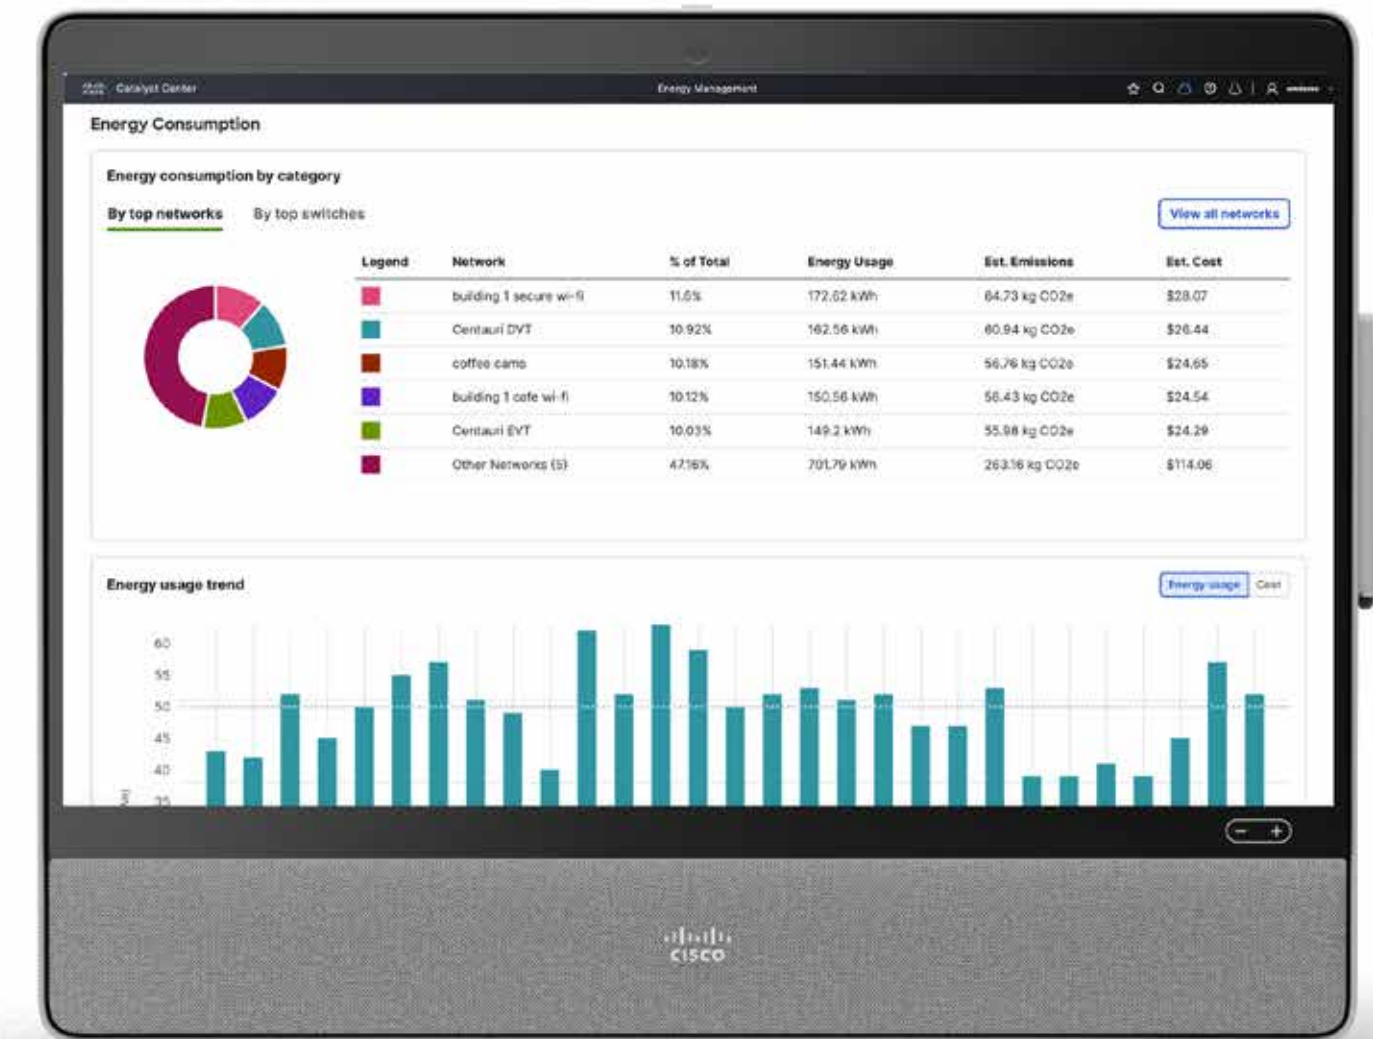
Catalyst Center

Energy Management

Energy Consumption

Energy consumption by category

By top networks

By top switches

View all networks

| Legend | Network | % of Total | Energy Usage | Est. Emissions | Est. Cost |
|---|---|---|---|---|---|
| | building 1 secure wi-fi | 11.6% | 172.62 kWh | 64.73 kg CO2e | $28.07 |
| | Centauri DVT | 10.92% | 162.56 kWh | 60.94 kg CO2e | $26.44 |
| | coffee camo | 10.18% | 151.44 kWh | 56.76 kg CO2e | $24.65 |
| | building 1 cafe wi-fi | 10.12% | 150.56 kWh | 56.43 kg CO2e | $24.54 |
| | Centauri EVT | 10.03% | 149.2 kWh | 55.98 kg CO2e | $24.29 |
| | Other Networks (5) | 47.16% | 701.79 kWh | 263.16 kg CO2e | $114.06 |

Energy usage trend

Energy usage

Cost

60
55
50
45
40
35

cisco